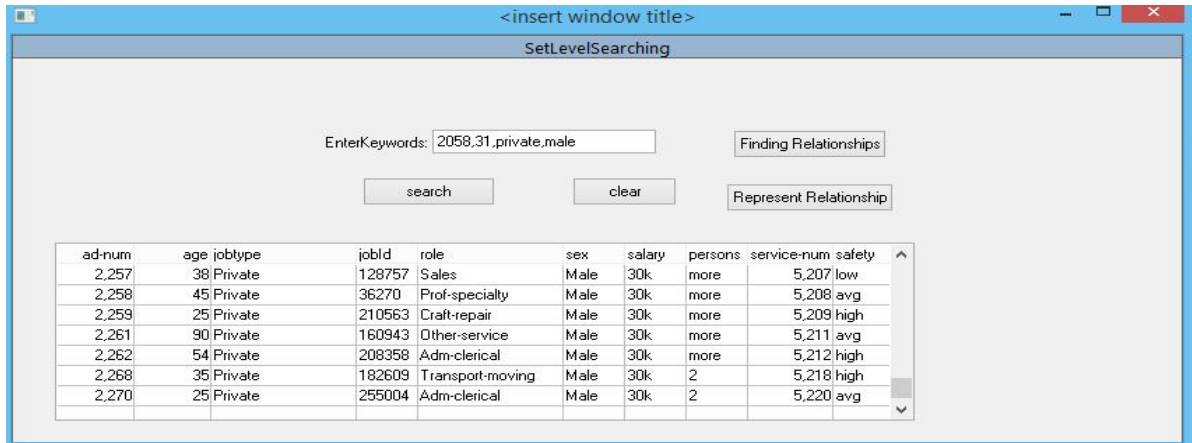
<insert window title>

SetLevelSearching

EnterKeywords: 2058,31,private,male

Finding Relationships

search

clear

Represent Relationship

| ad-num | age | jobtype | jobId | role | sex | salary | persons | service-num | safety |
|---|---|---|---|---|---|---|---|---|---|
| 2,257 | 38 | Private | 128757 | Sales | Male | 30k | more | 5,207 | low |
| 2,258 | 45 | Private | 36270 | Prof-specialty | Male | 30k | more | 5,208 | avg |
| 2,259 | 25 | Private | 210563 | Craft-repair | Male | 30k | more | 5,209 | high |
| 2,261 | 90 | Private | 160943 | Other-service | Male | 30k | more | 5,211 | avg |
| 2,262 | 54 | Private | 208358 | Adm-clerical | Male | 30k | more | 5,212 | high |
| 2,268 | 35 | Private | 182609 | Transport-moving | Male | 30k | 2 | 5,218 | high |
| 2,270 | 25 | Private | 255004 | Adm-clerical | Male | 30k | 2 | 5,220 | avg |